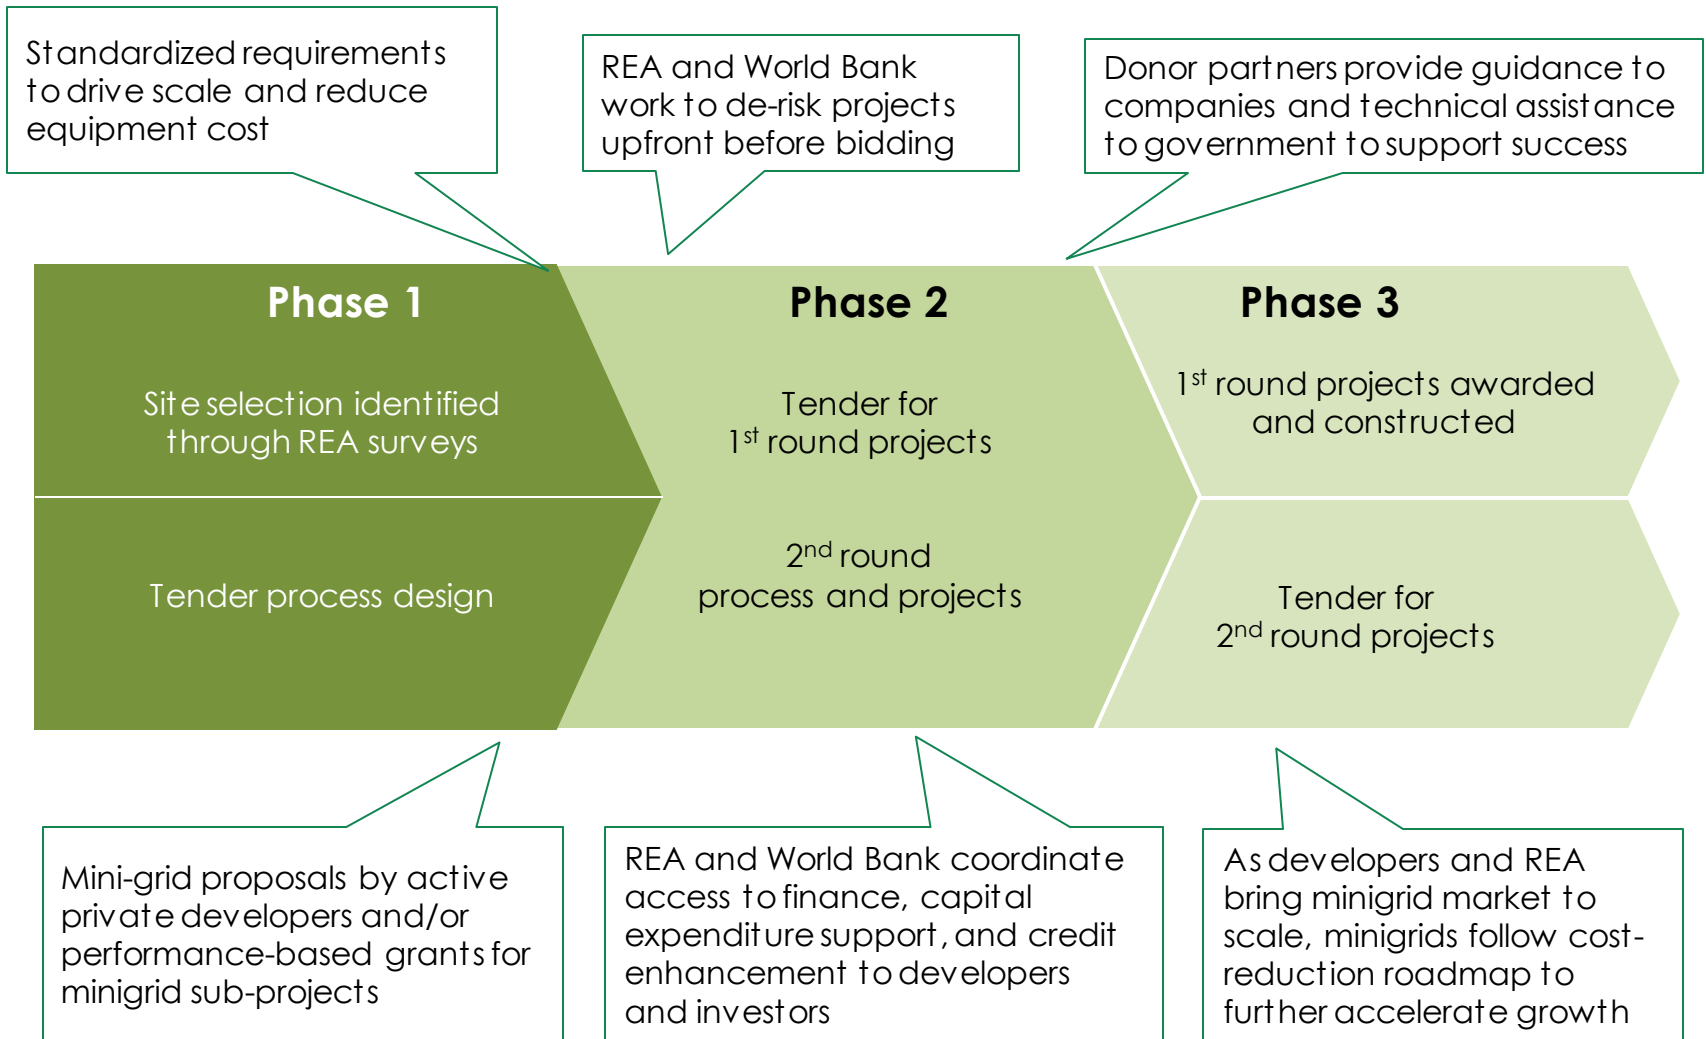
Standardized requirements to drive scale and reduce equipment cost

REA and World Bank work to de-risk projects upfront before bidding

Donor partners provide guidance to companies and technical assistance to government to support success

Phase 1

Site selection identified through REA surveys

Tender process design

Phase 2

Tender for $1^{st}$ round projects

$2^{nd}$ round process and projects

Phase 3

$1^{st}$ round projects awarded and constructed

Tender for $2^{nd}$ round projects

Mini-grid proposals by active private developers and/or performance-based grants for minigrid sub-projects

REA and World Bank coordinate access to finance, capital expenditure support, and credit enhancement to developers and investors

As developers and REA bring minigrid market to scale, minigrids follow cost-reduction roadmap to further accelerate growth